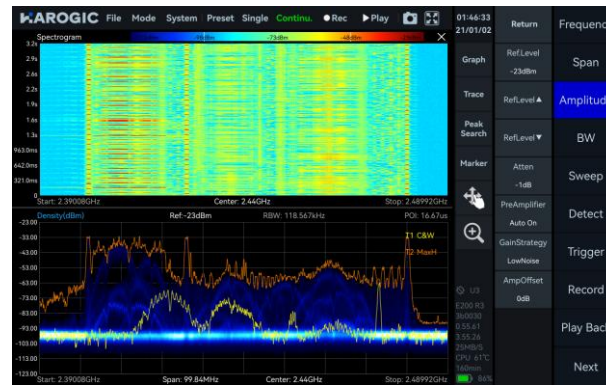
HAROGIC File Mode System Preset Single Continu. ● Rec ▶ Play

01:46:33
21/01/02

Return

Frequency

Spectrogram

-98dBm -73dBm -48dBm

3.2s
2.9s
2.6s
2.2s
1.9s
1.6s
1.3s
963.0ms
642.0ms
321.0ms
0.0ms

Start: 2.39008GHz Center: 2.44GHz Stop: 2.48992GHz

Density(dBm) Ref:-23dBm RBW: 118.567kHz POI: 16.67us

-23.00
-33.00
-43.00
-53.00
-63.00
-73.00
-83.00
-93.00
-103.00
-113.00
-123.00

T1 C&W
T2 MaxH

Start: 2.39008GHz Span: 99.84MHz Center: 2.44GHz Stop: 2.48992GHz

Graph

Trace

Peak Search

Marker

RefLevel
-23dBm

RefLevel ▲

RefLevel ▼

Atten
-1dB

PreAmplifier
Auto On

GainStrategy
LowNoise

AmpOffset
0dB

U3
E200 R3
3b0030
0.55.61
3.55.26
25MB/S
CPU: 61°C
160min
86%

Span

Amplitude

BW

Sweep

Detect

Trigger

Record

Play Back

Next